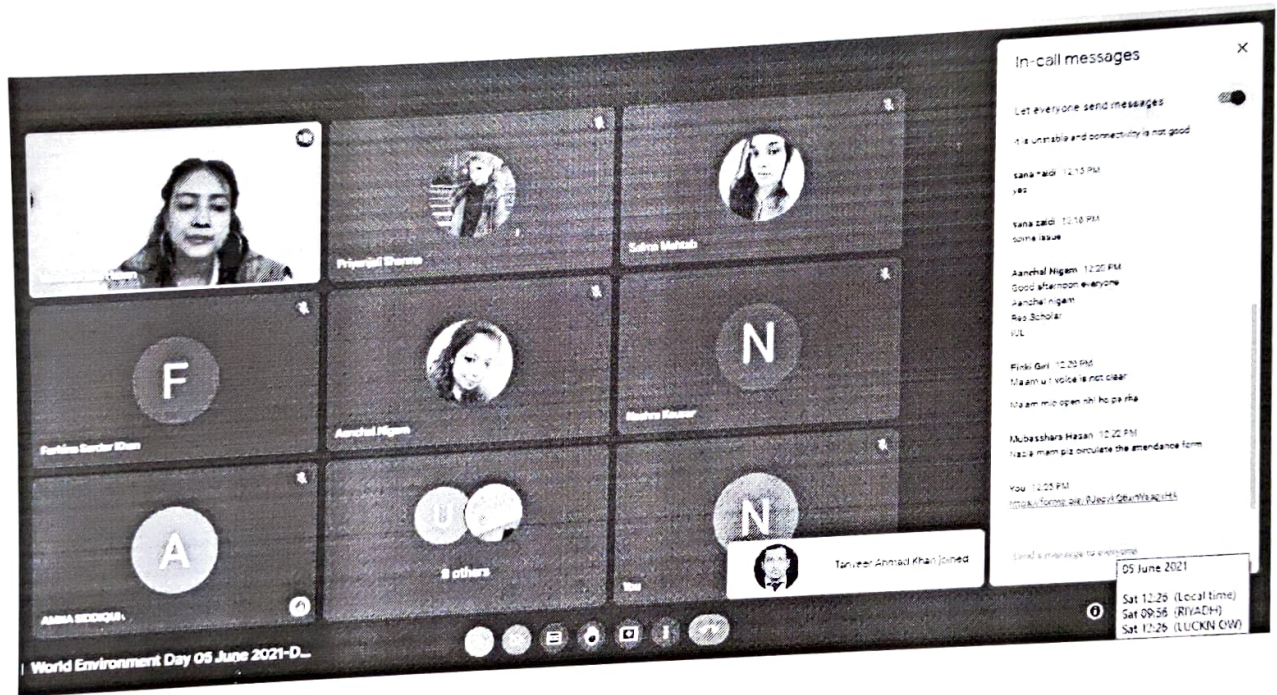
Priyanjali Sharma

Salma Mahtab

F

Farhina Sardar Khan

Aanchal Nigam

N

Nishra Kausar

A

AMNA SIDDIQUI

U

9 others

N

You

World Environment Day 05 June 2021-D...

In-call messages

Let everyone send messages

it is unstable and connectivity is not good

sana zaidi 12:15 PM
yes

sana zaidi 12:16 PM
some issue

Aanchal Nigam 12:20 PM
Good afternoon everyone
Aanchal nigam
Res Scholar
IUL

Pinki Giri 12:20 PM
Maam u r voice is not clear

Maam mic open nhi ho pa rha

Mubasshara Hasan 12:22 PM
Naqvi mam plz circulate the attendance form

You 12:25 PM
https://forms.gle/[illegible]

Send a message to everyone

Tanveer Ahmad Khan joined

05 June 2021

Sat 12:26 (Local time)
Sat 09:56 (RIYADH)
Sat 12:26 (LUCKNOW)